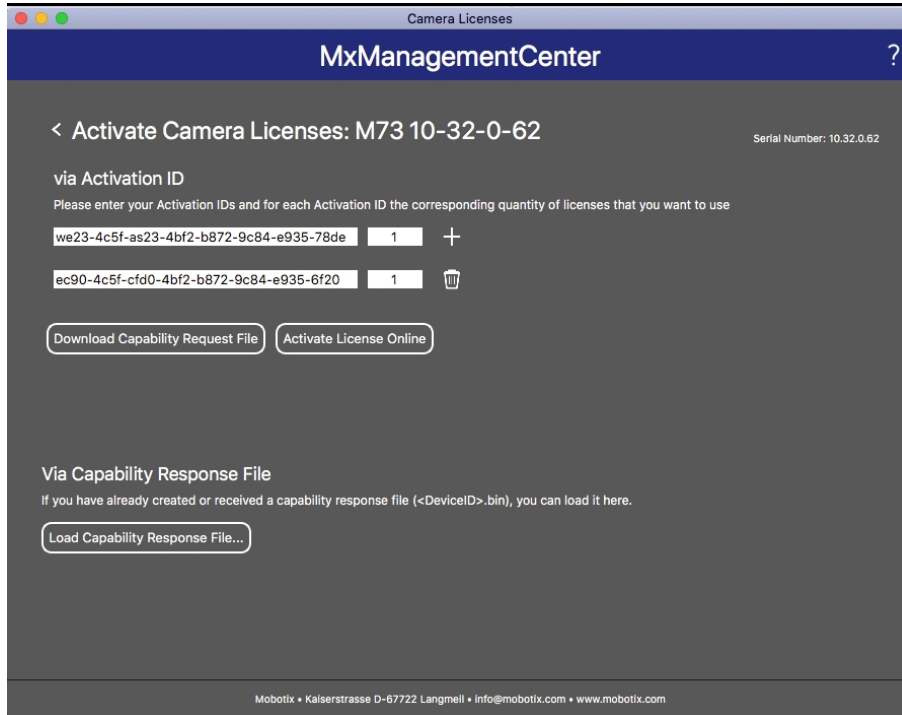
Camera Licenses

MxManagementCenter

?

< Activate Camera Licenses: M73 10-32-0-62

Serial Number: 10.32.0.62

via Activation ID

Please enter your Activation IDs and for each Activation ID the corresponding quantity of licenses that you want to use

we23-4c5f-as23-4bf2-b872-9c84-e935-78de 1 +

ec90-4c5f-cfd0-4bf2-b872-9c84-e935-6f20 1

Download Capability Request File

Activate License Online

Via Capability Response File

If you have already created or received a capability response file (<DeviceID>.bin), you can load it here.

Load Capability Response File...

Mobotix • Kaiserstrasse D-67722 Langmeil • info@mobotix.com • www.mobotix.com